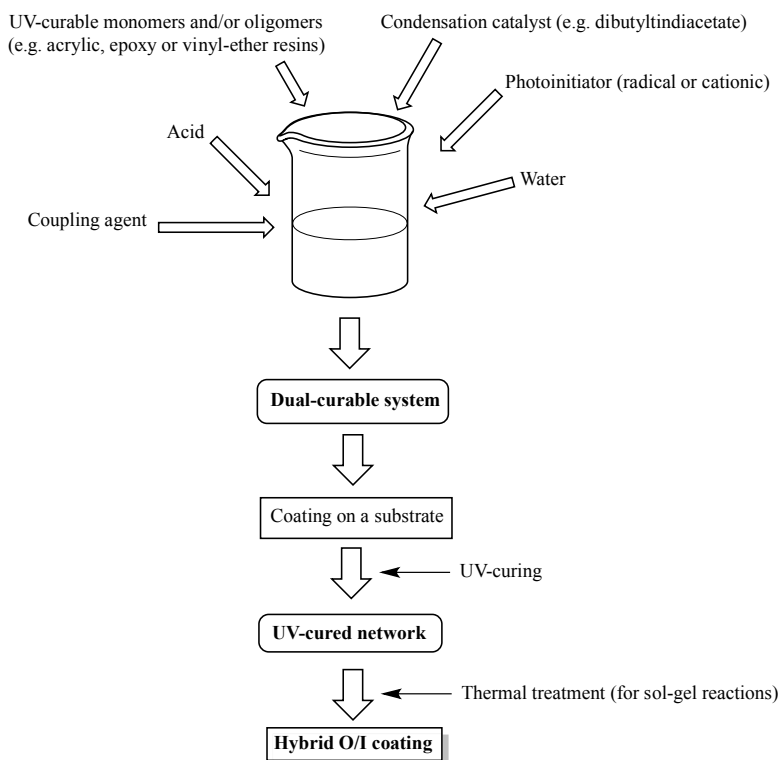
UV-curable monomers and/or oligomers (e.g. acrylic, epoxy or vinyl-ether resins)

Condensation catalyst (e.g. dibutyltindiacetate)

Photoinitiator (radical or cationic)

Acid

Water

Coupling agent

Dual-curable system

Coating on a substrate

UV-curing

UV-cured network

Thermal treatment (for sol-gel reactions)

Hybrid O/I coating